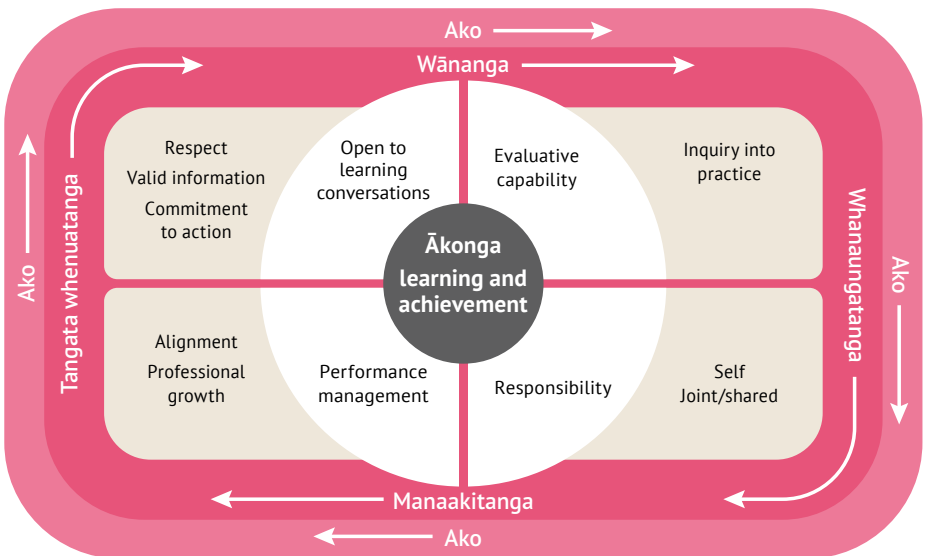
Ako

Wānanga

Whanaungatanga

Ako

Manaakitanga

Ako

Tangata whenuatanga

Ako

Respect
Valid information
Commitment to action

Open to learning conversations

Evaluative capability

Inquiry into practice

Ākonga learning and achievement

Alignment
Professional growth

Performance management

Responsibility

Self
Joint/shared